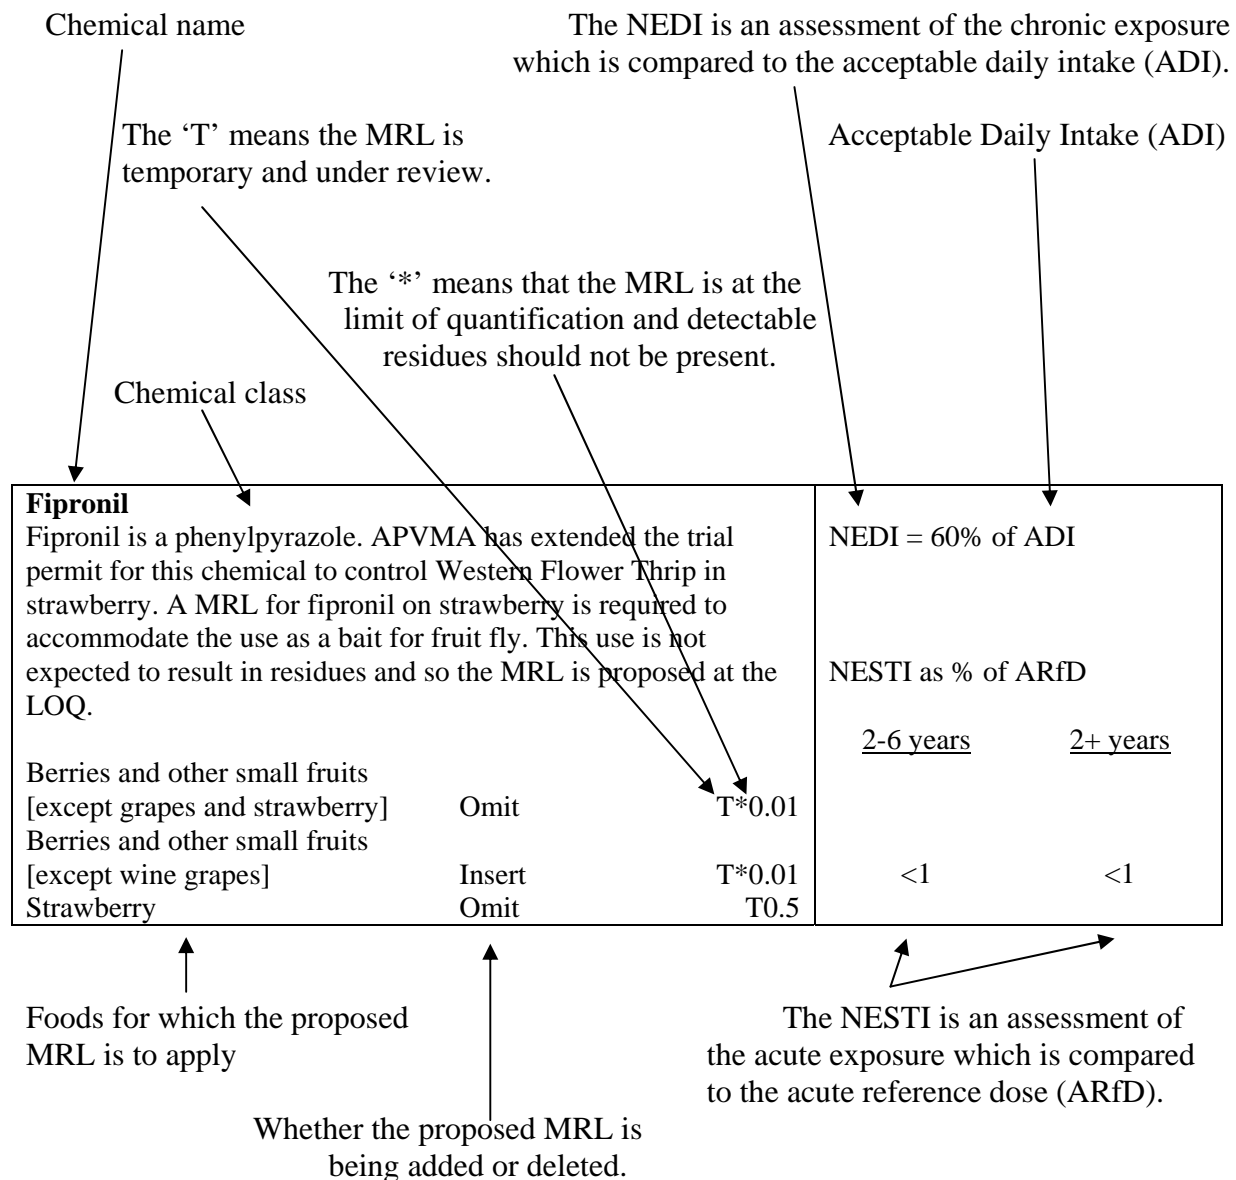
Chemical name

The NEDI is an assessment of the chronic exposure which is compared to the acceptable daily intake (ADI).

The 'T' means the MRL is temporary and under review.

Acceptable Daily Intake (ADI)

The '*' means that the MRL is at the limit of quantification and detectable residues should not be present.

Chemical class

**Fipronil**
Fipronil is a phenylpyrazole. APVMA has extended the trial permit for this chemical to control Western Flower Thrip in strawberry. A MRL for fipronil on strawberry is required to accommodate the use as a bait for fruit fly. This use is not expected to result in residues and so the MRL is proposed at the LOQ.

NEDI = 60% of ADI

NESTI as % of ARfD

| | | | 2-6 years | 2+ years |
|---|---|---|---|---|
| Berries and other small fruits [except grapes and strawberry] | Omit | T*0.01 | | |
| Berries and other small fruits [except wine grapes] | Insert | T*0.01 | <1 | <1 |
| Strawberry | Omit | T0.5 | | |

Foods for which the proposed MRL is to apply

The NESTI is an assessment of the acute exposure which is compared to the acute reference dose (ARfD).

Whether the proposed MRL is being added or deleted.